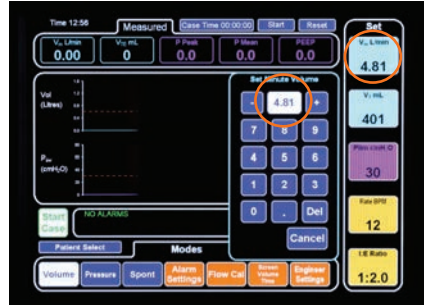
Time 12:56

Measured

Case Time 00:00:00

Start

Reset

$V_E$ L/min
0.00

$V_T$ mL
0

P Peak
0.0

P Mean
0.0

PEEP
0.0

Vol (Litres)

$P_{aw}$ (cmH₂O)

Set Minute Volume

-

4.81

+

7 8 9

4 5 6

1 2 3

0 . Del

Cancel

Start Case

NO ALARMS

Patient Select

Modes

Volume

Pressure

Spont

Alarm Settings

Flow Cal

Screen Volume Time

Engineer Settings

Set

$V_E$ L/min
4.81

$V_T$ mL
401

Pmax cmH₂O
30

Rate BPM
12

I:E Ratio
1:2.0